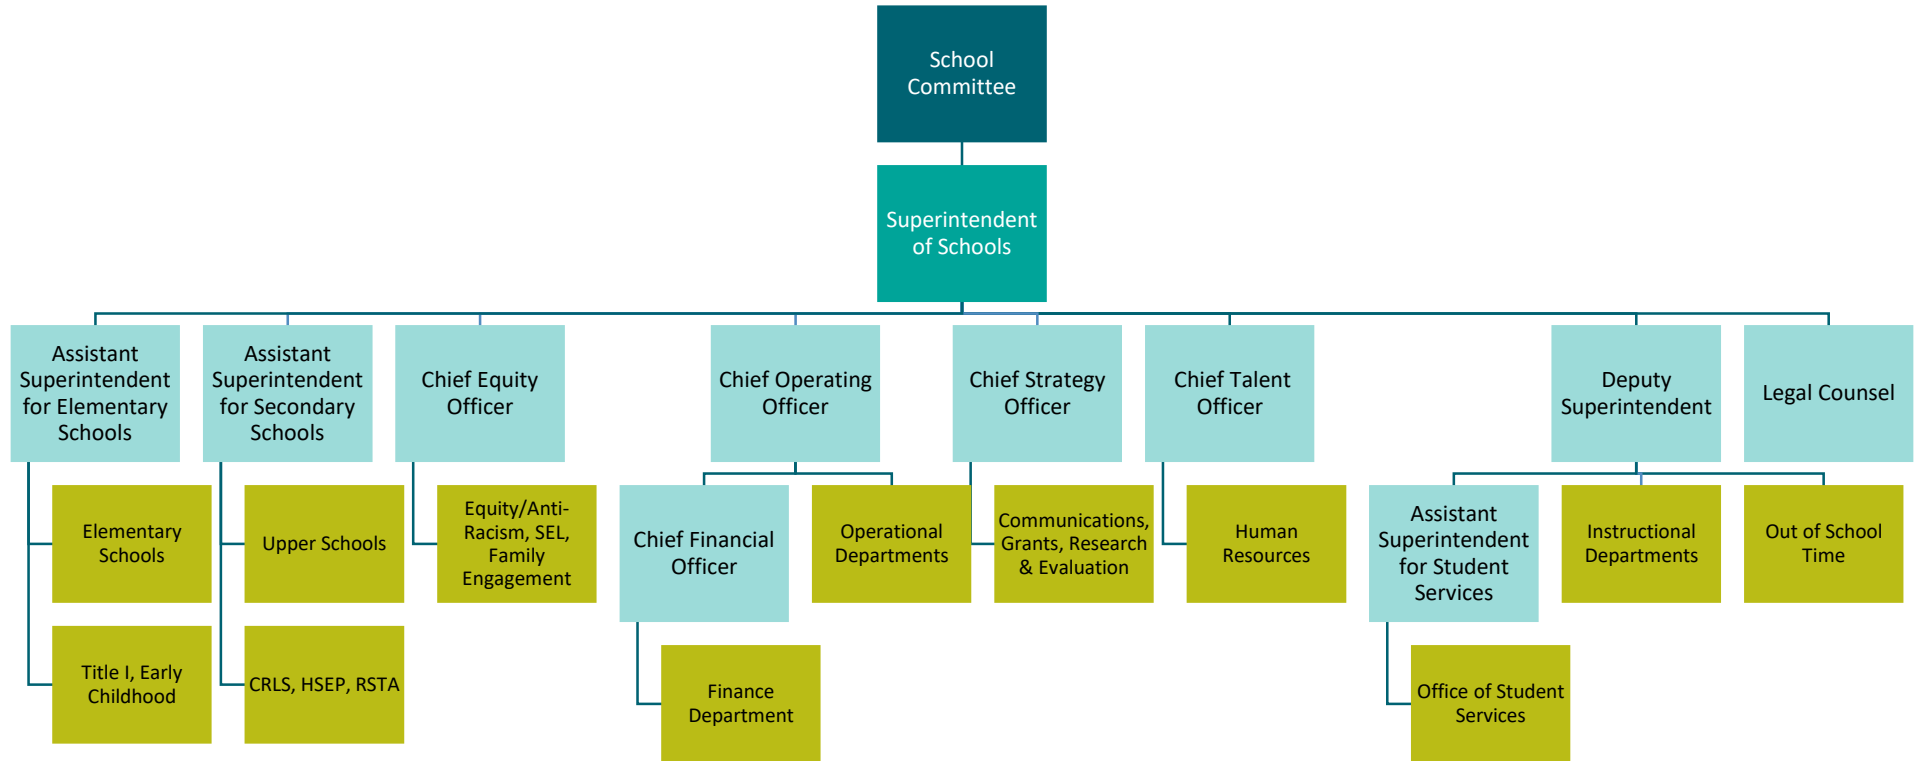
School Committee

Superintendent of Schools

Assistant Superintendent for Elementary Schools

Elementary Schools

Title I, Early Childhood

Assistant Superintendent for Secondary Schools

Upper Schools

CRLS, HSEP, RSTA

Chief Equity Officer

Equity/Anti-Racism, SEL, Family Engagement

Chief Operating Officer

Chief Financial Officer

Finance Department

Operational Departments

Chief Strategy Officer

Communications, Grants, Research & Evaluation

Chief Talent Officer

Human Resources

Deputy Superintendent

Assistant Superintendent for Student Services

Office of Student Services

Instructional Departments

Out of School Time

Legal Counsel